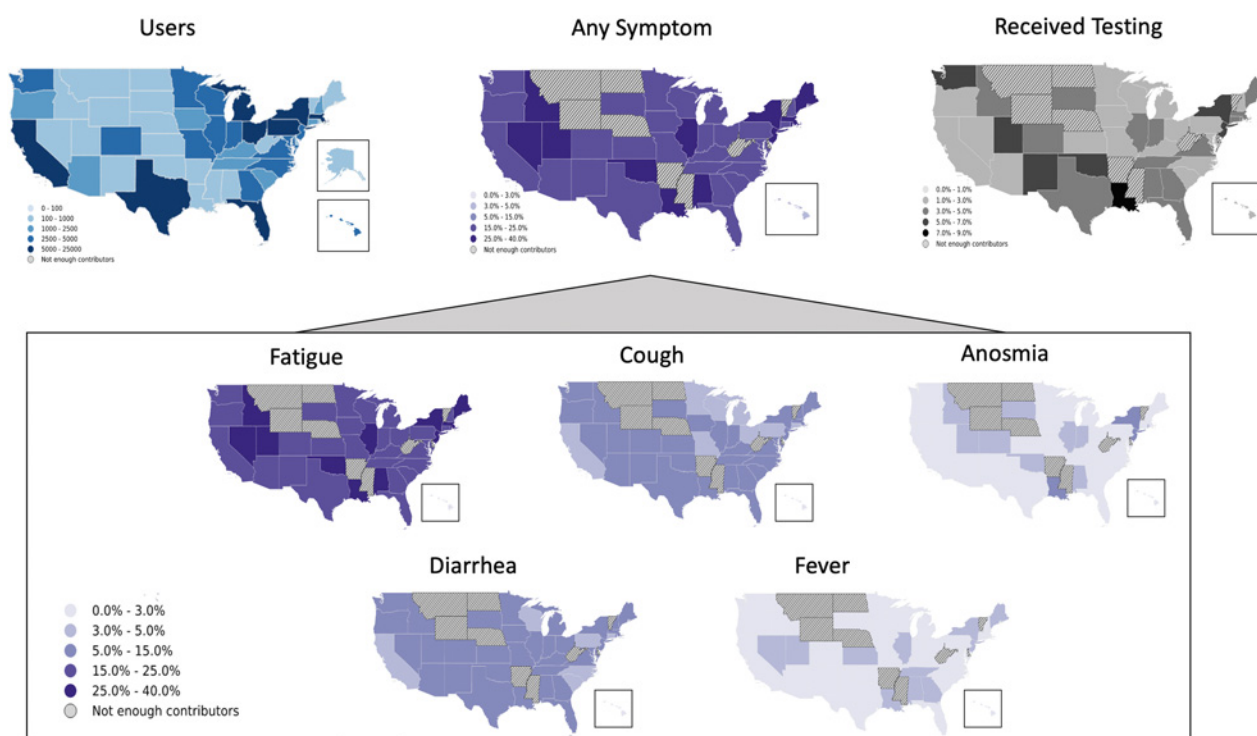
Users

0 - 100
100 - 1000
1000 - 2500
2500 - 5000
5000 - 25000
Not enough contributors

Any Symptom

0.0% - 3.0%
3.0% - 5.0%
5.0% - 15.0%
15.0% - 25.0%
25.0% - 40.0%
Not enough contributors

Received Testing

0.0% - 1.0%
1.0% - 3.0%
3.0% - 5.0%
5.0% - 7.0%
7.0% - 9.0%
Not enough contributors

Fatigue

Cough

Anosmia

Diarrhea

Fever

0.0% - 3.0%
3.0% - 5.0%
5.0% - 15.0%
15.0% - 25.0%
25.0% - 40.0%
Not enough contributors